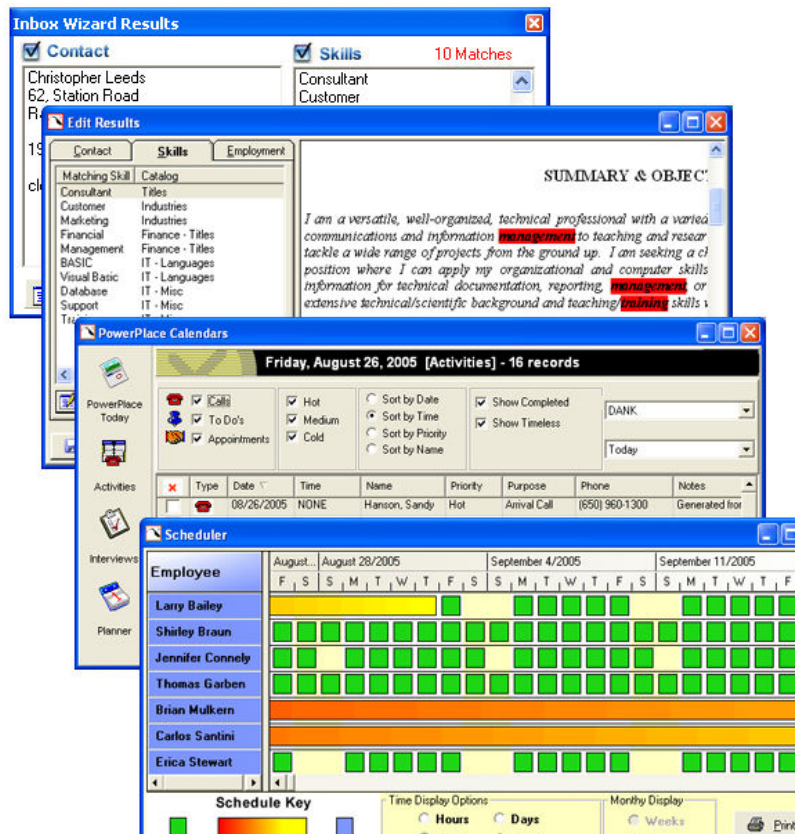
Inbox Wizard Results

Contact

Christopher Leeds
62, Station Road
R

19

cl

Skills 10 Matches

Consultant
Customer

Edit Results

Contact Skills Employment

| Matching Skill | Catalog |
|---|---|
| Consultant | Titles |
| Customer | Industries |
| Marketing | Industries |
| Financial | Finance - Titles |
| Management | Finance - Titles |
| BASIC | IT - Languages |
| Visual Basic | IT - Languages |
| Database | IT - Misc |
| Support | IT - Misc |
| Tr | |

SUMMARY & OBJEC

I am a versatile, well-organized, technical professional with a varie communications and information management to teaching and resear tackle a wide range of projects from the ground up. I am seeking a c position where I can apply my organizational and computer skills information for technical documentation, reporting, management, or extensive technical/scientific background and teaching/training skills

PowerPlace Calendars

Friday, August 26, 2005 [Activities] - 16 records

PowerPlace Today

Activities

Interviews

Planner

Calls
To Do's
Appointments

Hot
Medium
Cold

Sort by Date
Sort by Time
Sort by Priority
Sort by Name

Show Completed
Show Timeless

DANK

Today

| x | Type | Date | Time | Name | Priority | Purpose | Phone | Notes |
|---|---|---|---|---|---|---|---|---|
| | | 08/26/2005 | NONE | Hanson, Sandy | Hot | Arrival Call | (650) 960-1300 | Generated fro |

Scheduler

Employee

August... August 28/2005 September 4/2005 September 11/2005

F S S M T W T F S S M T W T F S S M T W T F

Larry Bailey
Shirley Braun
Jennifer Connely
Thomas Garben
Brian Mulkern
Carlos Santini
Erica Stewart

Schedule Key

Time Display Options
Hours Days

Monthy Display
Weeks

Print